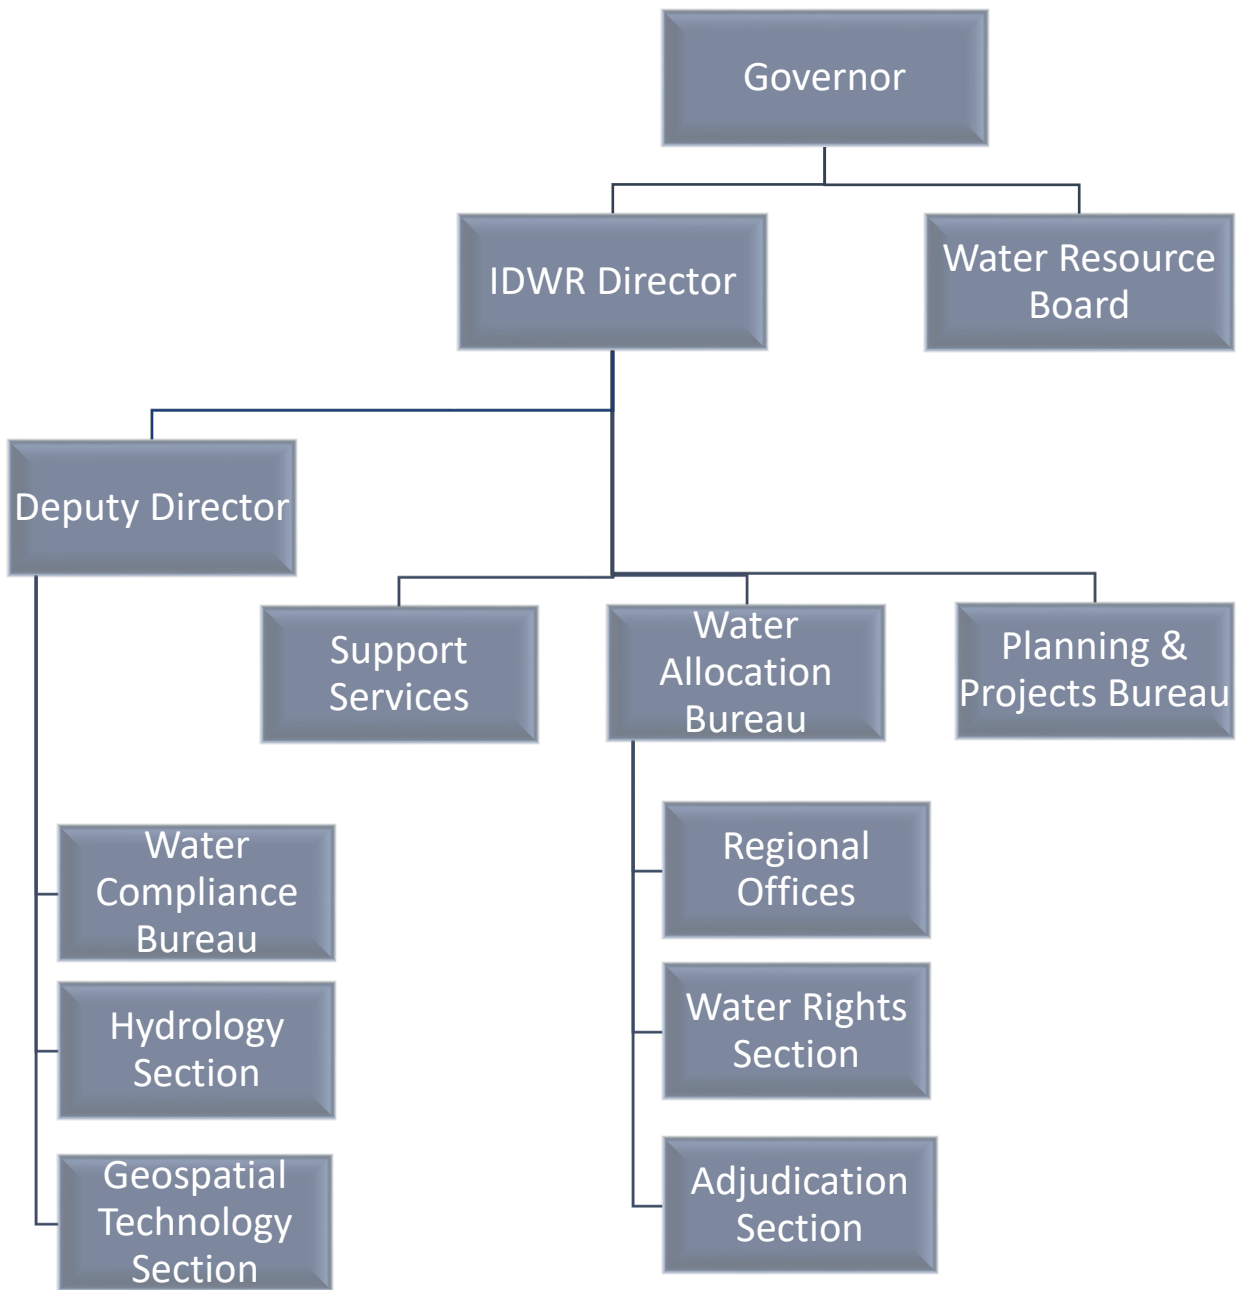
Governor

IDWR Director

Water Resource Board

Deputy Director

Support Services

Water Allocation Bureau

Planning & Projects Bureau

Water Compliance Bureau

Hydrology Section

Geospatial Technology Section

Regional Offices

Water Rights Section

Adjudication Section